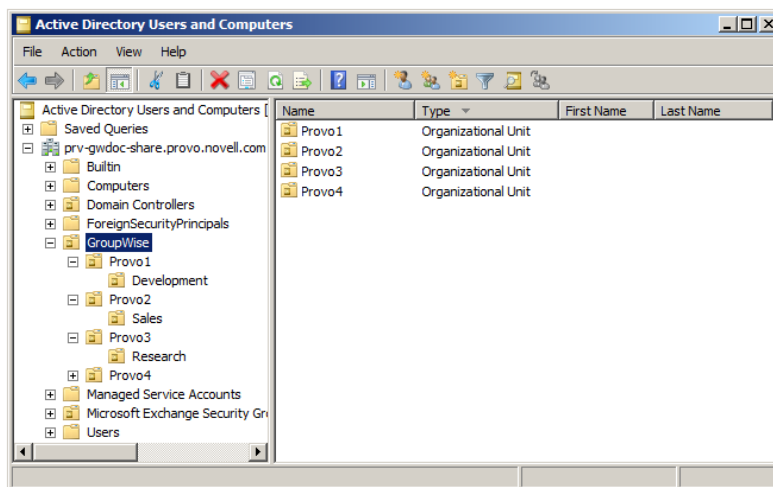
Active Directory Users and Computers

File Action View Help

Active Directory Users and Computers [
Saved Queries
prv-gwdoc-share.provo.novell.com
Builtin
Computers
Domain Controllers
ForeignSecurityPrincipals
GroupWise
Provo1
Development
Provo2
Sales
Provo3
Research
Provo4
Managed Service Accounts
Microsoft Exchange Security Gr
Users

| Name | Type | First Name | Last Name |
|---|---|---|---|
| Provo1 | Organizational Unit | | |
| Provo2 | Organizational Unit | | |
| Provo3 | Organizational Unit | | |
| Provo4 | Organizational Unit | | |